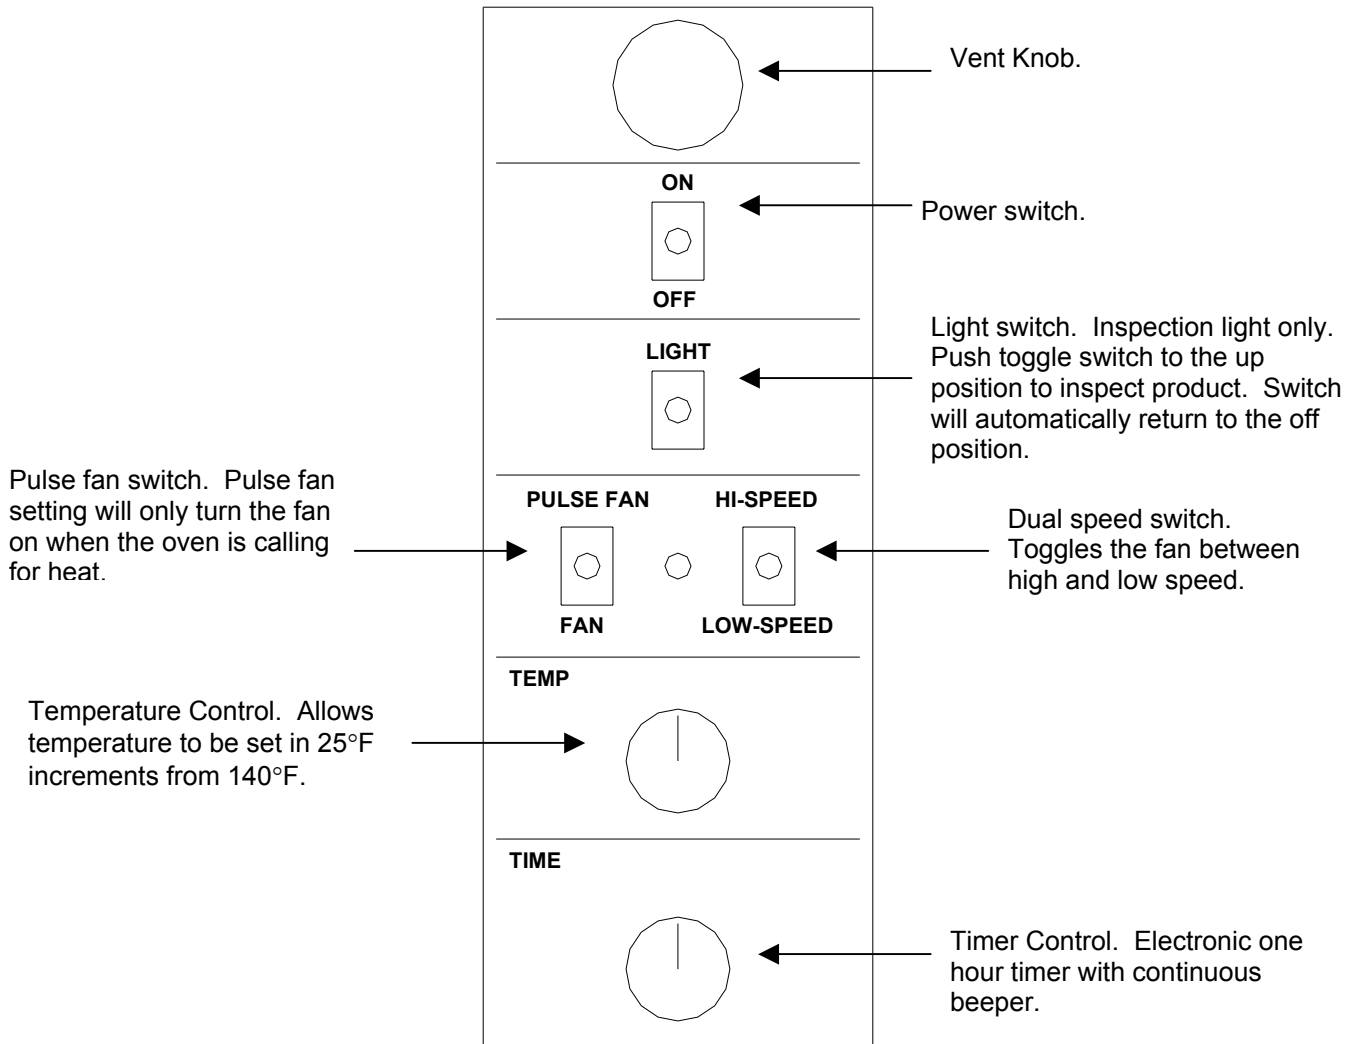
Vent Knob.

ON

Power switch.

OFF

LIGHT

Light switch. Inspection light only. Push toggle switch to the up position to inspect product. Switch will automatically return to the off position.

Pulse fan switch. Pulse fan setting will only turn the fan on when the oven is calling for heat.

PULSE FAN

HI-SPEED

Dual speed switch. Toggles the fan between high and low speed.

FAN

LOW-SPEED

TEMP

Temperature Control. Allows temperature to be set in 25°F increments from 140°F.

TIME

Timer Control. Electronic one hour timer with continuous beeper.